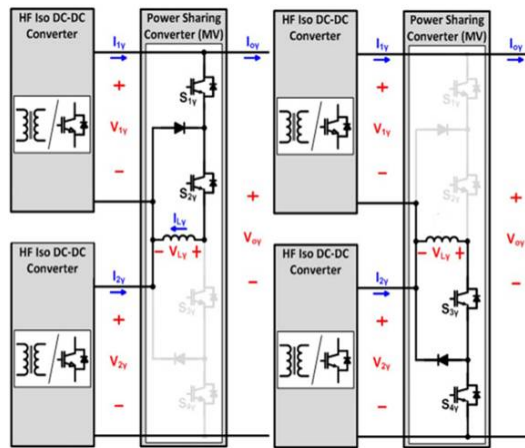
HF Iso DC-DC Converter

Power Sharing Converter (MV)

$I_{1y}$

$I_{oy}$

+

$V_{1y}$

–

$S_{1y}$

$S_{2y}$

+

$I_{Ly}$

– $V_{Ly}$ +

$V_{oy}$

–

HF Iso DC-DC Converter

$I_{2y}$

+

$V_{2y}$

–

$S_{3y}$

$S_{4y}$

HF Iso DC-DC Converter

Power Sharing Converter (MV)

$I_{1y}$

$I_{oy}$

+

$V_{1y}$

–

$S_{1y}$

$S_{2y}$

+

– $V_{Ly}$ +

$V_{oy}$

–

HF Iso DC-DC Converter

$I_{2y}$

+

$V_{2y}$

–

$S_{3y}$

$S_{4y}$